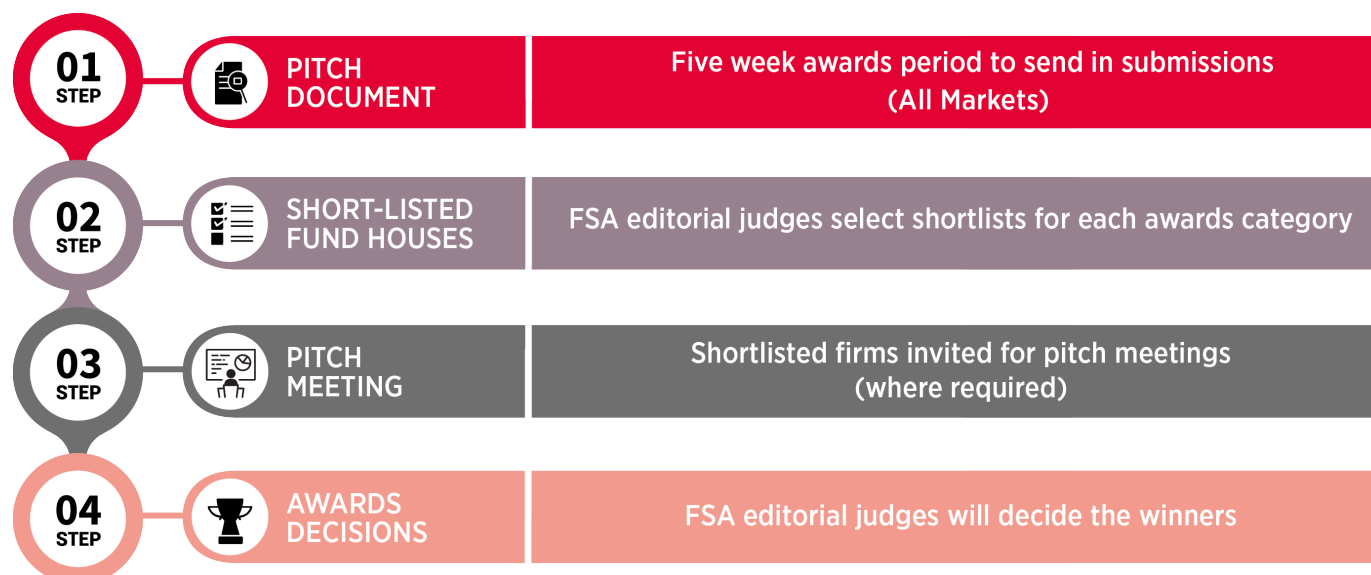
01
STEP

PITCH DOCUMENT

Five week awards period to send in submissions (All Markets)

02
STEP

SHORT-LISTED FUND HOUSES

FSA editorial judges select shortlists for each awards category

03
STEP

PITCH MEETING

Shortlisted firms invited for pitch meetings (where required)

04
STEP

AWARDS DECISIONS

FSA editorial judges will decide the winners